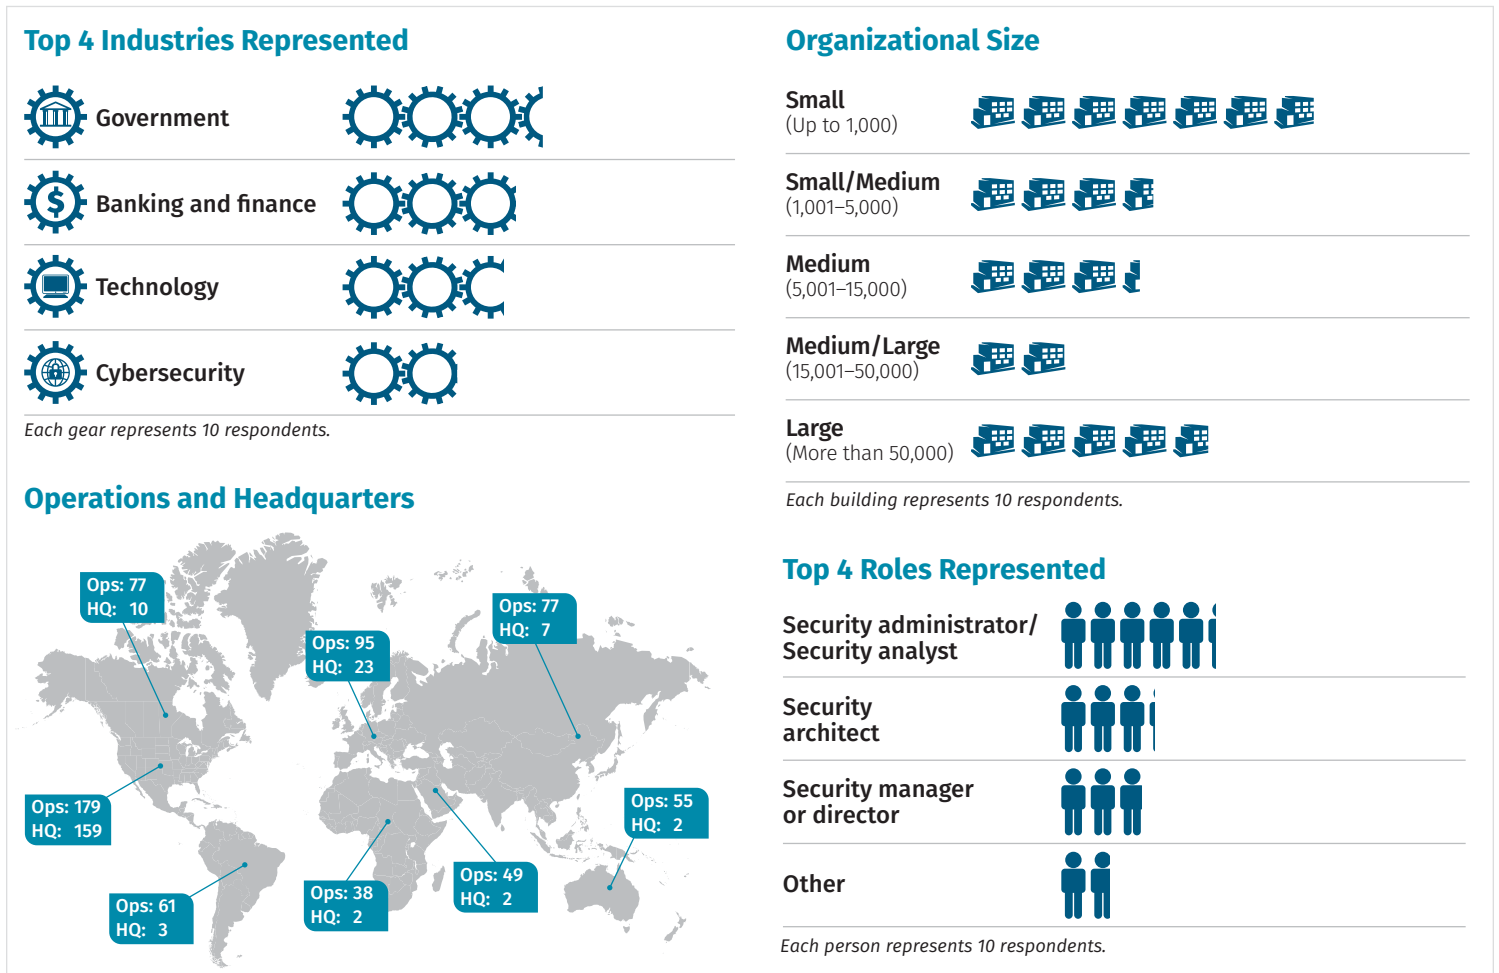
Top 4 Industries Represented

Government

Banking and finance

Technology

Cybersecurity

Each gear represents 10 respondents.

Operations and Headquarters

Ops: 77
HQ: 10

Ops: 95
HQ: 23

Ops: 77
HQ: 7

Ops: 179
HQ: 159

Ops: 55
HQ: 2

Ops: 61
HQ: 3

Ops: 38
HQ: 2

Ops: 49
HQ: 2

Organizational Size

Small
(Up to 1,000)

Small/Medium
(1,001–5,000)

Medium
(5,001–15,000)

Medium/Large
(15,001–50,000)

Large
(More than 50,000)

Each building represents 10 respondents.

Top 4 Roles Represented

Security administrator/ Security analyst

Security architect

Security manager or director

Other

Each person represents 10 respondents.